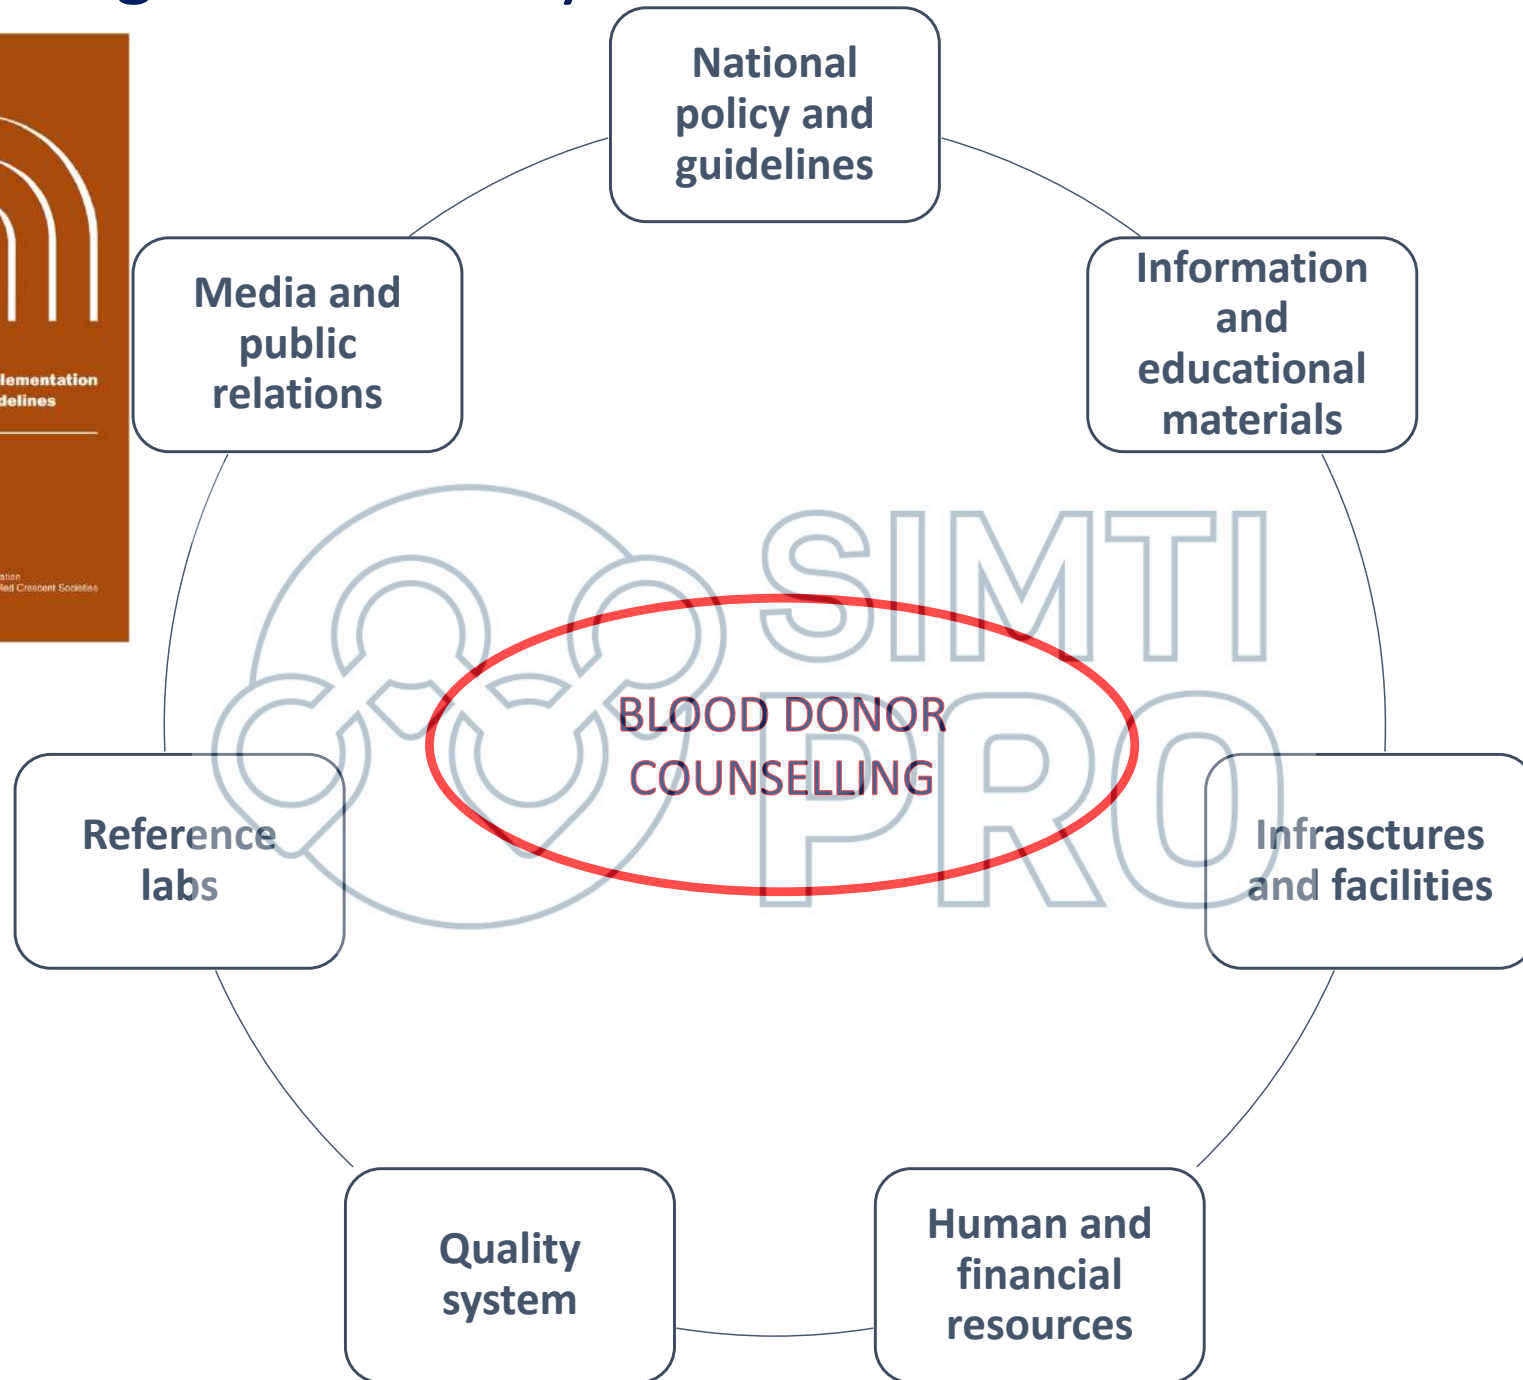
lementation
delines

ation
Red Crescent Societies

National policy and guidelines

Information and educational materials

Media and public relations

SIMTI PRO

BLOOD DONOR COUNSELLING

Reference labs

Infrasctures and facilities

Quality system

Human and financial resources